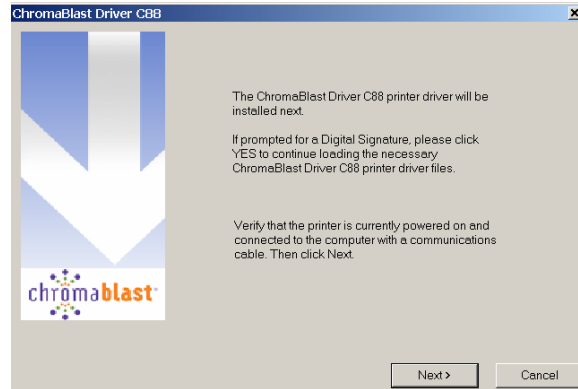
ChromaBlast Driver C88

The ChromaBlast Driver C88 printer driver will be installed next.

If prompted for a Digital Signature, please click YES to continue loading the necessary ChromaBlast Driver C88 printer driver files.

Verify that the printer is currently powered on and connected to the computer with a communications cable. Then click Next.

chromablast

Next >

Cancel